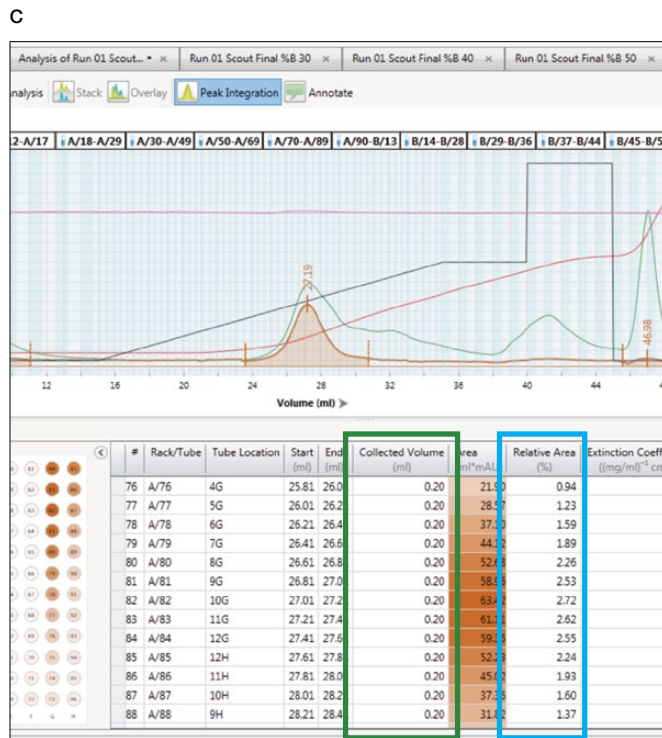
c

Analysis of Run 01 Scout... • × | Run 01 Scout Final %B 30 × | Run 01 Scout Final %B 40 × | Run 01 Scout Final %B 50 ×

nalysis | Stack | Overlay | Peak Integration | Annotate

2-A/17 | A/18-A/29 | A/30-A/49 | A/50-A/69 | A/70-A/89 | A/90-B/13 | B/14-B/28 | B/29-B/36 | B/37-B/44 | B/45-B/5

27.19

46.98

12 16 20 24 28 32 36 40 44

Volume (ml)

| # | Rack/Tube | Tube Location | Start (ml) | End (ml) | Collected Volume (ml) | Area ml*mAU | Relative Area (%) | Extinction Coeff ((mg/ml)$^{-1}$ cm |
|---|---|---|---|---|---|---|---|---|
| 76 | A/76 | 4G | 25.81 | 26.0 | 0.20 | 21.9 | 0.94 | |
| 77 | A/77 | 5G | 26.01 | 26.2 | 0.20 | 28.5 | 1.23 | |
| 78 | A/78 | 6G | 26.21 | 26.4 | 0.20 | 37.1 | 1.59 | |
| 79 | A/79 | 7G | 26.41 | 26.6 | 0.20 | 44.1 | 1.89 | |
| 80 | A/80 | 8G | 26.61 | 26.8 | 0.20 | 52.6 | 2.26 | |
| 81 | A/81 | 9G | 26.81 | 27.0 | 0.20 | 58.9 | 2.53 | |
| 82 | A/82 | 10G | 27.01 | 27.2 | 0.20 | 63.4 | 2.72 | |
| 83 | A/83 | 11G | 27.21 | 27.4 | 0.20 | 61.1 | 2.62 | |
| 84 | A/84 | 12G | 27.41 | 27.6 | 0.20 | 59.3 | 2.55 | |
| 85 | A/85 | 12H | 27.61 | 27.8 | 0.20 | 52.2 | 2.24 | |
| 86 | A/86 | 11H | 27.81 | 28.0 | 0.20 | 45.0 | 1.93 | |
| 87 | A/87 | 10H | 28.01 | 28.2 | 0.20 | 37.3 | 1.60 | |
| 88 | A/88 | 9H | 28.21 | 28.4 | 0.20 | 31.8 | 1.37 | |